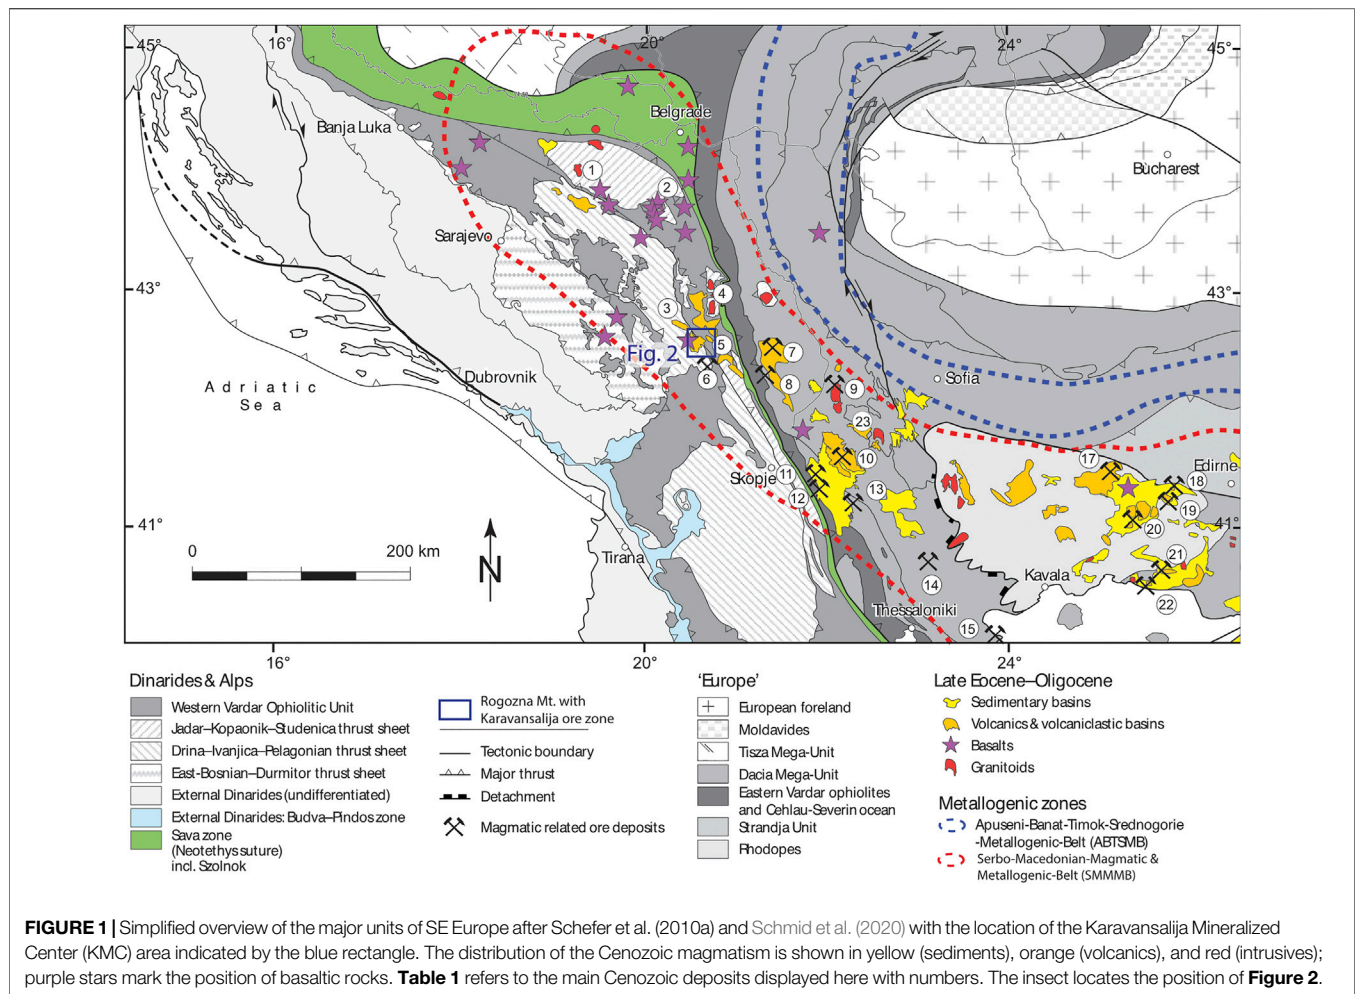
45° 16° 20° 24° 45°

Banja Luka
Belgrade
Bucharest
Sarajevo
43° 43°
Adriatic Sea
Dubrovnik
Fig. 2
Sofia
Skopje
Edirne
Tirana
Kavala
Thessaloniki
41° 41°
0 200 km
N
1 2 3 4 5 6 7 8 9 10 11 12 13 14 15 17 18 19 20 21 22 23

16° 20° 24°

Dinarides & Alps
Western Vardar Ophiolitic Unit
Jadar–Kopaonik–Studenica thrust sheet
Drina–Ivanjica–Pelagonian thrust sheet
East-Bosnian–Durmitor thrust sheet
External Dinarides (undifferentiated)
External Dinarides: Budva–Pindos zone
Sava zone (Neotethys suture) incl. Szolnok

Rogozna Mt. with Karavansalija ore zone
Tectonic boundary
Major thrust
Detachment
Magmatic related ore deposits

'Europe'
European foreland
Moldavides
Tisza Mega-Unit
Dacia Mega-Unit
Eastern Vardar ophiolites and Cehlau-Severin ocean
Strandja Unit
Rhodopes

Late Eocene–Oligocene
Sedimentary basins
Volcanics & volcaniclastic basins
Basalts
Granitoids

Metallogenic zones
Apuseni-Banat-Timok-Srednogorie -Metallogenic-Belt (ABTSMB)
Serbo-Macedonian-Magmatic & Metallogenic-Belt (SMMMB)

**FIGURE 1 |** Simplified overview of the major units of SE Europe after Schefer et al. (2010a) and Schmid et al. (2020) with the location of the Karavansalija Mineralized Center (KMC) area indicated by the blue rectangle. The distribution of the Cenozoic magmatism is shown in yellow (sediments), orange (volcanics), and red (intrusives); purple stars mark the position of basaltic rocks. **Table 1** refers to the main Cenozoic deposits displayed here with numbers. The insect locates the position of **Figure 2**.